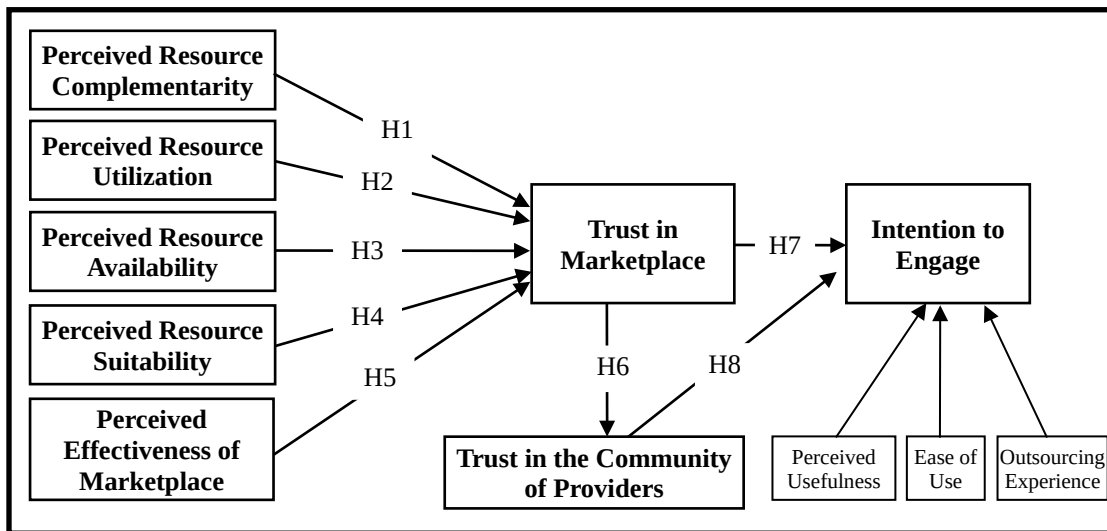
Perceived Resource Complementarity

Perceived Resource Utilization

Perceived Resource Availability

Perceived Resource Suitability

Perceived Effectiveness of Marketplace

H1

H2

H3

H4

H5

Trust in Marketplace

H6

H7

H8

Intention to Engage

Trust in the Community of Providers

Perceived Usefulness

Ease of Use

Outsourcing Experience